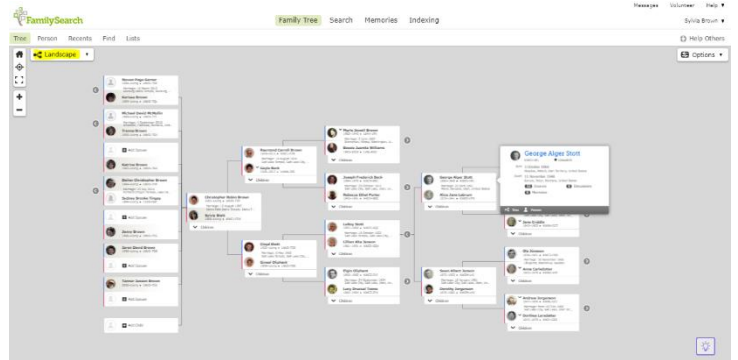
Messages Volunteer Help ▾
FamilySearch
Family Tree Search Memories Indexing
Sylvia Brown ▾
Tree Person Recents Find Lists
Help Others
Landscape ▾
Options ▾
Add Spouse
Add Spouse
Add Spouse
Add Spouse
Add Child
Christopher Nelson Brown
Sylvia Nash
Children
Lloyd Nash
Susan Olumark
Children
Raymond Carroll Brown
Joyce Nash
Children
Children
Joseph Frederick Nash
Rebecca Ethel Porter
Children
Children
Children
George Alger Stott
Alice Jane Latham
Children
George Alger Stott
Children
Children
Children
Children
Children
Children